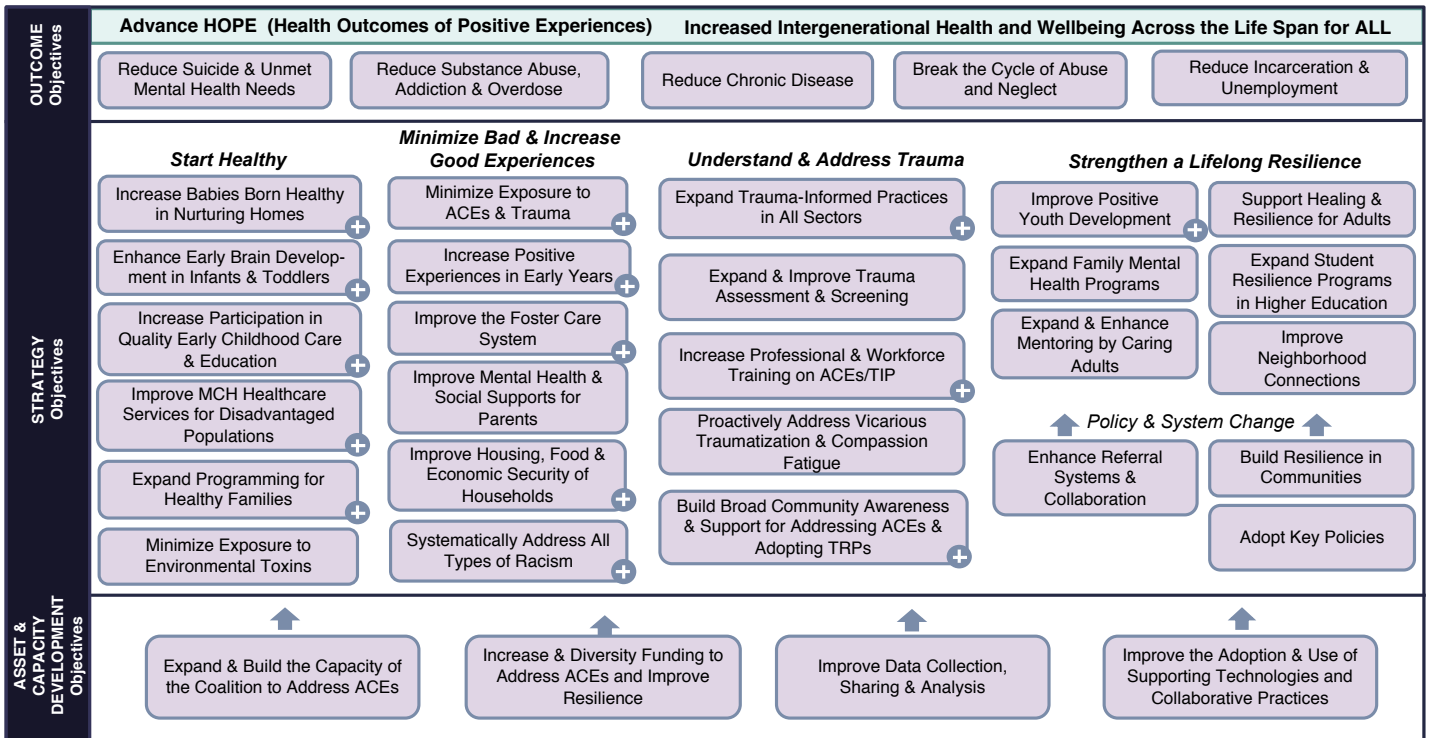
OUTCOME Objectives

Advance HOPE (Health Outcomes of Positive Experiences)
Increased Intergenerational Health and Wellbeing Across the Life Span for ALL

Reduce Suicide & Unmet Mental Health Needs
Reduce Substance Abuse, Addiction & Overdose
Reduce Chronic Disease
Break the Cycle of Abuse and Neglect
Reduce Incarceration & Unemployment

STRATEGY Objectives

Start Healthy
Increase Babies Born Healthy in Nurturing Homes
Enhance Early Brain Development in Infants & Toddlers
Increase Participation in Quality Early Childhood Care & Education
Improve MCH Healthcare Services for Disadvantaged Populations
Expand Programming for Healthy Families
Minimize Exposure to Environmental Toxins

Minimize Bad & Increase Good Experiences
Minimize Exposure to ACEs & Trauma
Increase Positive Experiences in Early Years
Improve the Foster Care System
Improve Mental Health & Social Supports for Parents
Improve Housing, Food & Economic Security of Households
Systematically Address All Types of Racism

Understand & Address Trauma
Expand Trauma-Informed Practices in All Sectors
Expand & Improve Trauma Assessment & Screening
Increase Professional & Workforce Training on ACEs/TIP
Proactively Address Vicarious Traumatization & Compassion Fatigue
Build Broad Community Awareness & Support for Addressing ACEs & Adopting TRPs

Strengthen a Lifelong Resilience
Improve Positive Youth Development
Support Healing & Resilience for Adults
Expand Family Mental Health Programs
Expand Student Resilience Programs in Higher Education
Expand & Enhance Mentoring by Caring Adults
Improve Neighborhood Connections

Policy & System Change
Enhance Referral Systems & Collaboration
Build Resilience in Communities
Adopt Key Policies

ASSET & CAPACITY DEVELOPMENT Objectives

Expand & Build the Capacity of the Coalition to Address ACEs
Increase & Diversity Funding to Address ACEs and Improve Resilience
Improve Data Collection, Sharing & Analysis
Improve the Adoption & Use of Supporting Technologies and Collaborative Practices